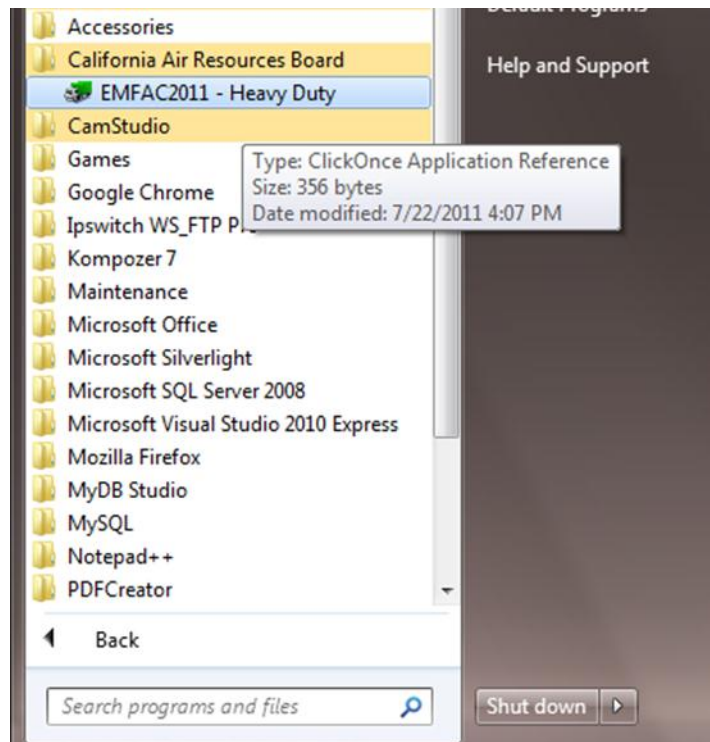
Accessories
California Air Resources Board
EMFAC2011 - Heavy Duty
CamStudio
Games
Google Chrome
Ipswitch WS_FTP Pr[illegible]
Kompozer 7
Maintenance
Microsoft Office
Microsoft Silverlight
Microsoft SQL Server 2008
Microsoft Visual Studio 2010 Express
Mozilla Firefox
MyDB Studio
MySQL
Notepad++
PDFCreator

Type: ClickOnce Application Reference
Size: 356 bytes
Date modified: 7/22/2011 4:07 PM

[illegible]
Help and Support

Back

Search programs and files

Shut down